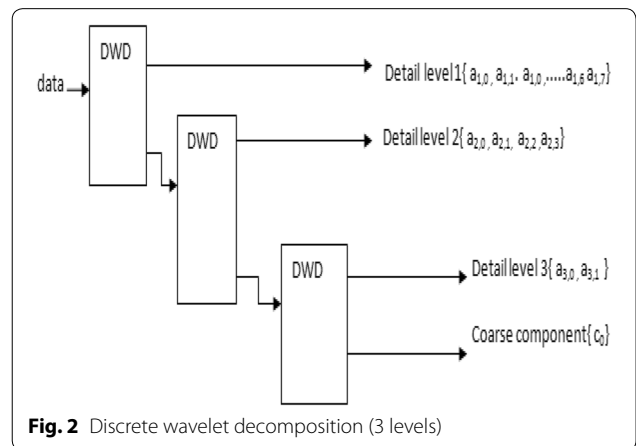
DWD

data

Detail level 1{ $a_{1,0}$, $a_{1,1}$, $a_{1,0}$,.....$a_{1,6}$ $a_{1,7}$}

DWD

Detail level 2{ $a_{2,0}$, $a_{2,1}$, $a_{2,2}$, $a_{2,3}$}

DWD

Detail level 3{ $a_{3,0}$, $a_{3,1}$ }

Coarse component{ $c_0$}

**Fig. 2** Discrete wavelet decomposition (3 levels)